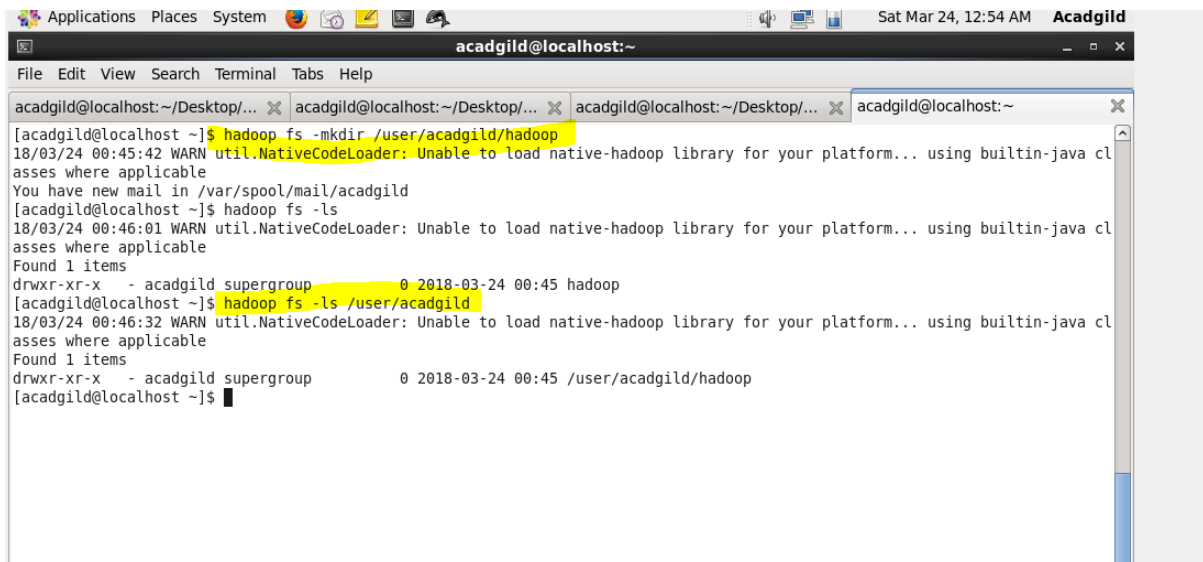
Applications Places System
Sat Mar 24, 12:54 AM Acadgild

acadgild@localhost:~

File Edit View Search Terminal Tabs Help

acadgild@localhost:~/Desktop/... acadgild@localhost:~/Desktop/... acadgild@localhost:~/Desktop/... acadgild@localhost:~

[acadgild@localhost ~]$ hadoop fs -mkdir /user/acadgild/hadoop
18/03/24 00:45:42 WARN util.NativeCodeLoader: Unable to load native-hadoop library for your platform... using builtin-java classes where applicable
You have new mail in /var/spool/mail/acadgild
[acadgild@localhost ~]$ hadoop fs -ls
18/03/24 00:46:01 WARN util.NativeCodeLoader: Unable to load native-hadoop library for your platform... using builtin-java classes where applicable
Found 1 items
drwxr-xr-x - acadgild supergroup 0 2018-03-24 00:45 hadoop
[acadgild@localhost ~]$ hadoop fs -ls /user/acadgild
18/03/24 00:46:32 WARN util.NativeCodeLoader: Unable to load native-hadoop library for your platform... using builtin-java classes where applicable
Found 1 items
drwxr-xr-x - acadgild supergroup 0 2018-03-24 00:45 /user/acadgild/hadoop
[acadgild@localhost ~]$